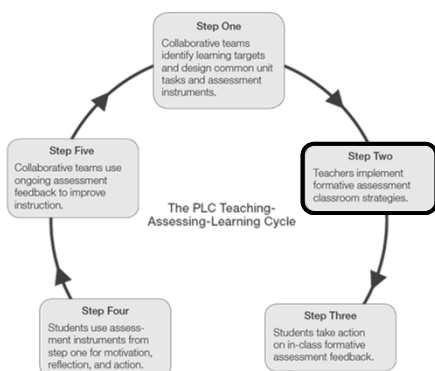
Step One
Collaborative teams identify learning targets and design common unit tasks and assessment instruments.

Step Two
Teachers implement formative assessment classroom strategies.

Step Three
Students take action on in-class formative assessment feedback.

Step Four
Students use assessment instruments from step one for motivation, reflection, and action.

Step Five
Collaborative teams use ongoing assessment feedback to improve instruction.

The PLC Teaching-Assessing-Learning Cycle